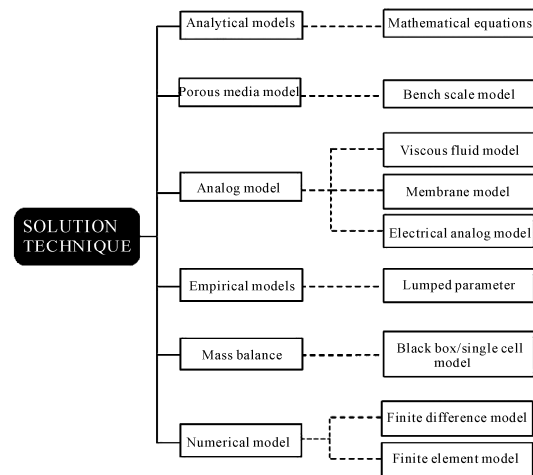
SOLUTION TECHNIQUE

Analytical models
Mathematical equations

Porous media model
Bench scale model

Analog model
Viscous fluid model
Membrane model
Electrical analog model

Empirical models
Lumped parameter

Mass balance
Black box/single cell model

Numerical model
Finite difference model
Finite element model